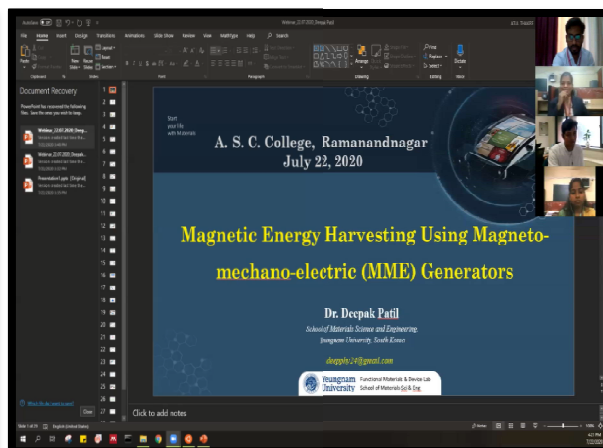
Webinar_22.07.2020_Deepak Patil

File Home Insert Design Transitions Animations Slide Show Review View MathType Help Search

Document Recovery

PowerPoint has recovered the following files. Save the ones you wish to keep.

Webinar_22.07.2020_Deep...

Webinar_22.07.2020_Deepak...

Presentation1.pptx [Original]

Which file do I want to save?

Close

Start your life with Materials

A. S. C. College, Ramanandnagar
July 22, 2020

Magnetic Energy Harvesting Using Magneto-mechano-electric (MME) Generators

Dr. Deepak Patil
School of Materials Science and Engineering,
Yeungnam University, South Korea

deeppliy24@gmail.com

Yeungnam University
Functional Materials & Device Lab
School of Materials Sci & Eng.

Click to add notes

Slide 1 of 39 English (United States)